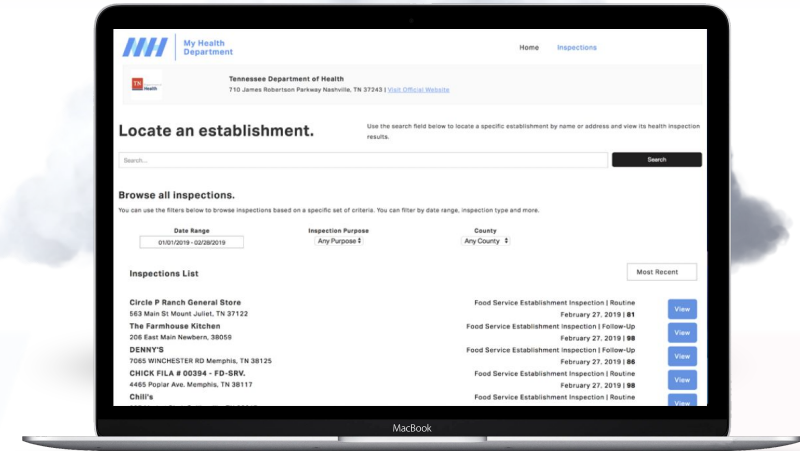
My Health Department

Home Inspections

TN Health

Tennessee Department of Health
710 James Robertson Parkway Nashville, TN 37243 | Visit Official Website

Locate an establishment.

Use the search field below to locate a specific establishment by name or address and view its health inspection results.

Search...

Search

Browse all inspections.

You can use the filters below to browse inspections based on a specific set of criteria. You can filter by date range, inspection type and more.

Date Range
01/01/2019 - 02/28/2019

Inspection Purpose
Any Purpose

County
Any County

Inspections List

Most Recent

Circle P Ranch General Store
563 Main St Mount Juliet, TN 37122
Food Service Establishment Inspection | Routine
February 27, 2019 | 81
View

The Farmhouse Kitchen
206 East Main Newbern, 38059
Food Service Establishment Inspection | Follow-Up
February 27, 2019 | 98
View

DENNY'S
7065 WINCHESTER RD Memphis, TN 38125
Food Service Establishment Inspection | Follow-Up
February 27, 2019 | 86
View

CHICK FILA # 00394 - FD-SRV.
4465 Poplar Ave. Memphis, TN 38117
Food Service Establishment Inspection | Routine
February 27, 2019 | 98
View

Chili's
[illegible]
Food Service Establishment Inspection | Routine
View

MacBook